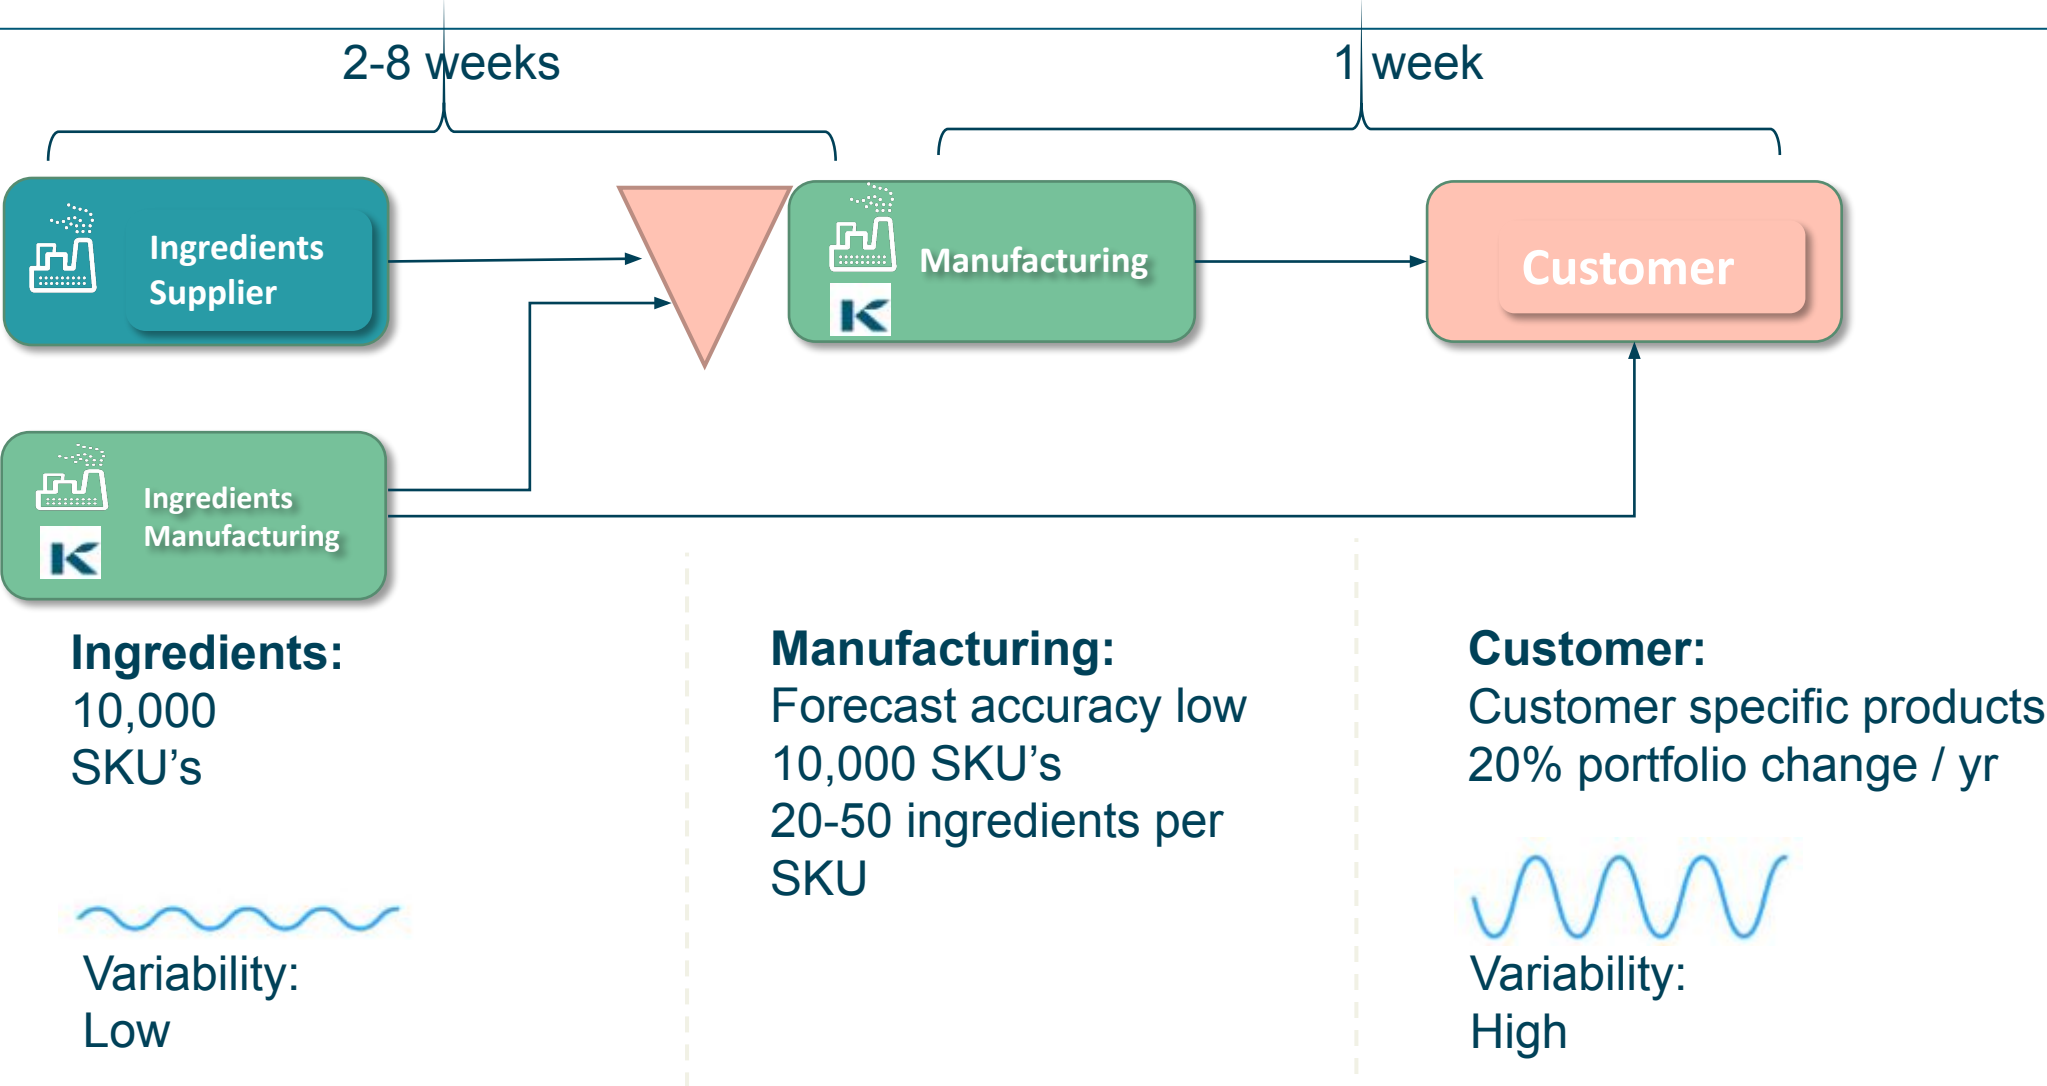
2-8 weeks

1 week

Ingredients Supplier

Manufacturing

Customer

Ingredients Manufacturing

Ingredients:
10,000
SKU’s

Variability:
Low

Manufacturing:
Forecast accuracy low
10,000 SKU’s
20-50 ingredients per SKU

Customer:
Customer specific products
20% portfolio change / yr

Variability:
High